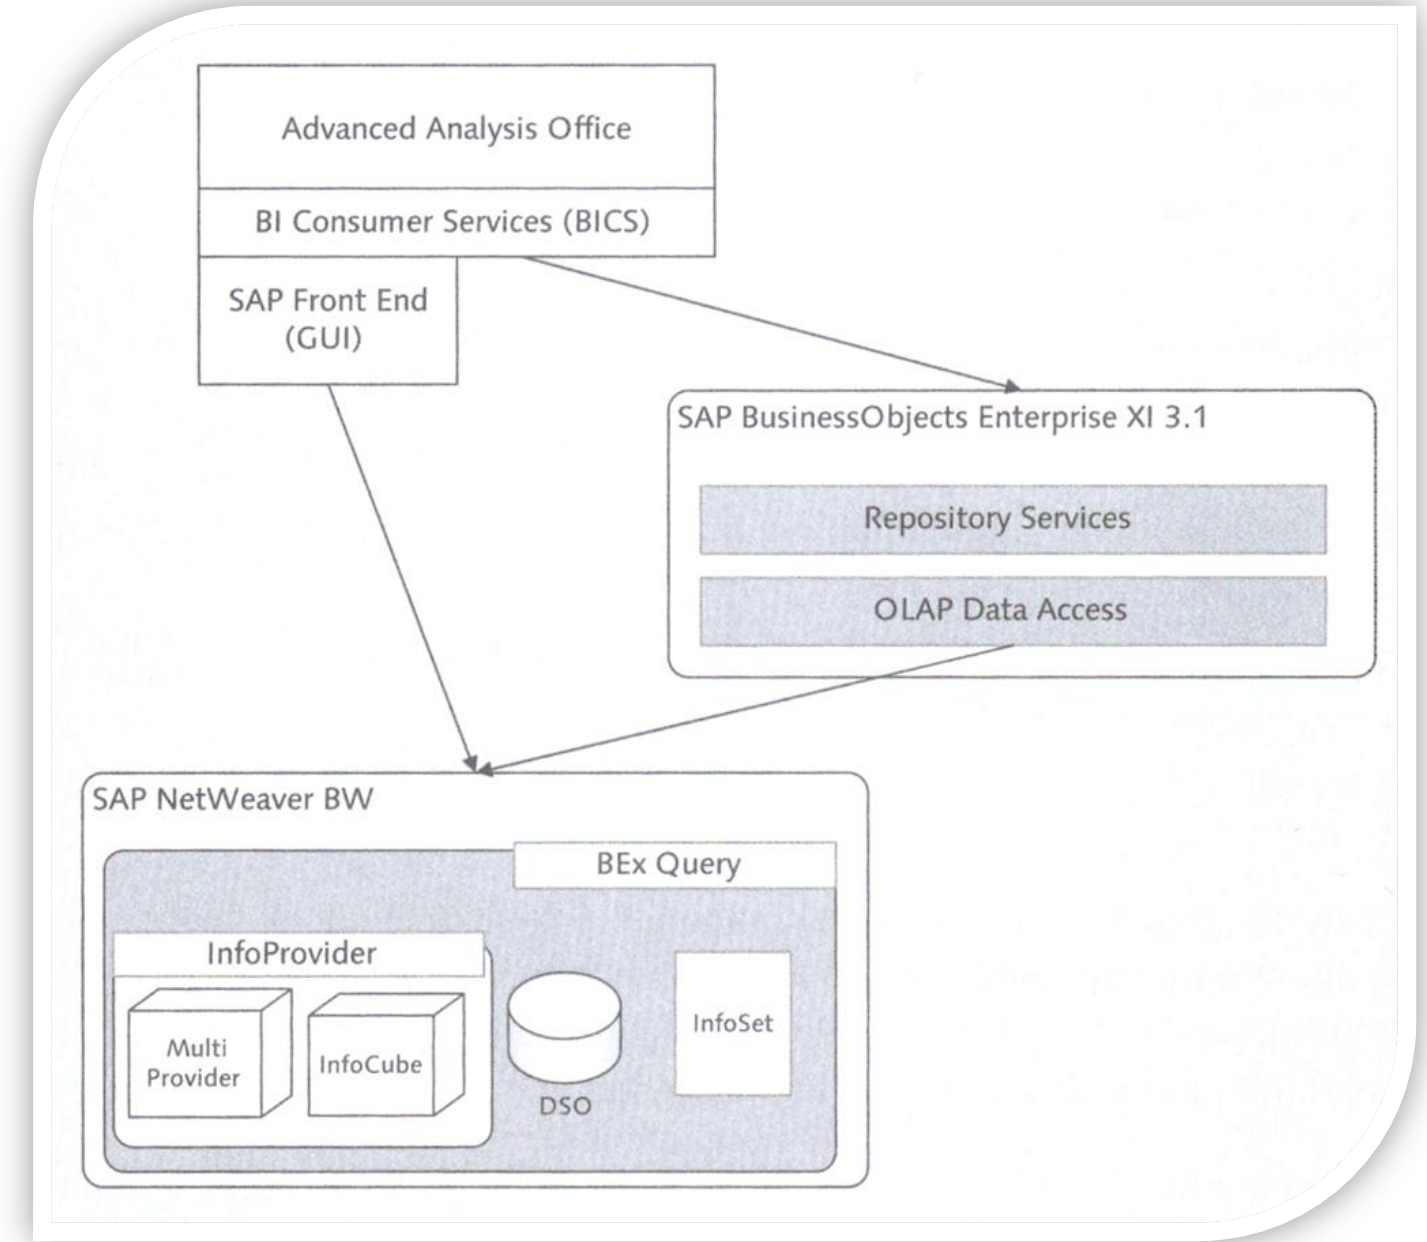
Advanced Analysis Office

BI Consumer Services (BICS)

SAP Front End (GUI)

SAP BusinessObjects Enterprise XI 3.1

Repository Services

OLAP Data Access

SAP NetWeaver BW

BEx Query

InfoProvider

Multi Provider

InfoCube

DSO

InfoSet